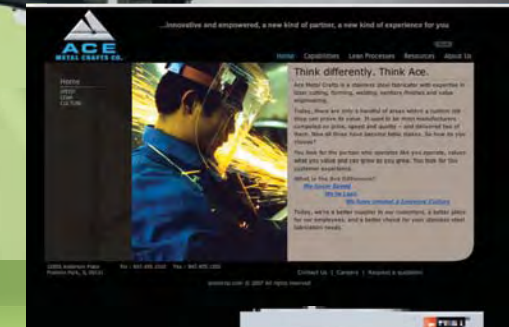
ACE
METAL CRAFTS CO.

...innovative and empowered, a new kind of partner, a new kind of experience for you

Home | Capabilities | Lean Processes | Resources | About Us

Home
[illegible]
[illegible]
CULTURE

Think differently. Think Ace.

Ace Metal Crafts is a stainless steel fabricator with expertise in laser cutting, forming, welding, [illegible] finishes and value engineering.

Today, there are only a handful of areas within a custom job shop can prove its value. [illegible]

You look for the partner who operates like you operate, values what you value and can grow as you grow. You look for the customer experience.

What is the Ace Difference?
We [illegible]
We're Lean
We have created a Learning Culture

Today, we're a better supplier to our customers, a better place for our employees, and a better choice for your stainless steel fabrication needs.

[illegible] Anderson Place
Franklin Park, IL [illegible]
Tel: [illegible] Fax: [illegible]

Contact Us | Careers | Request a quotation

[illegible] © 2007 All rights reserved